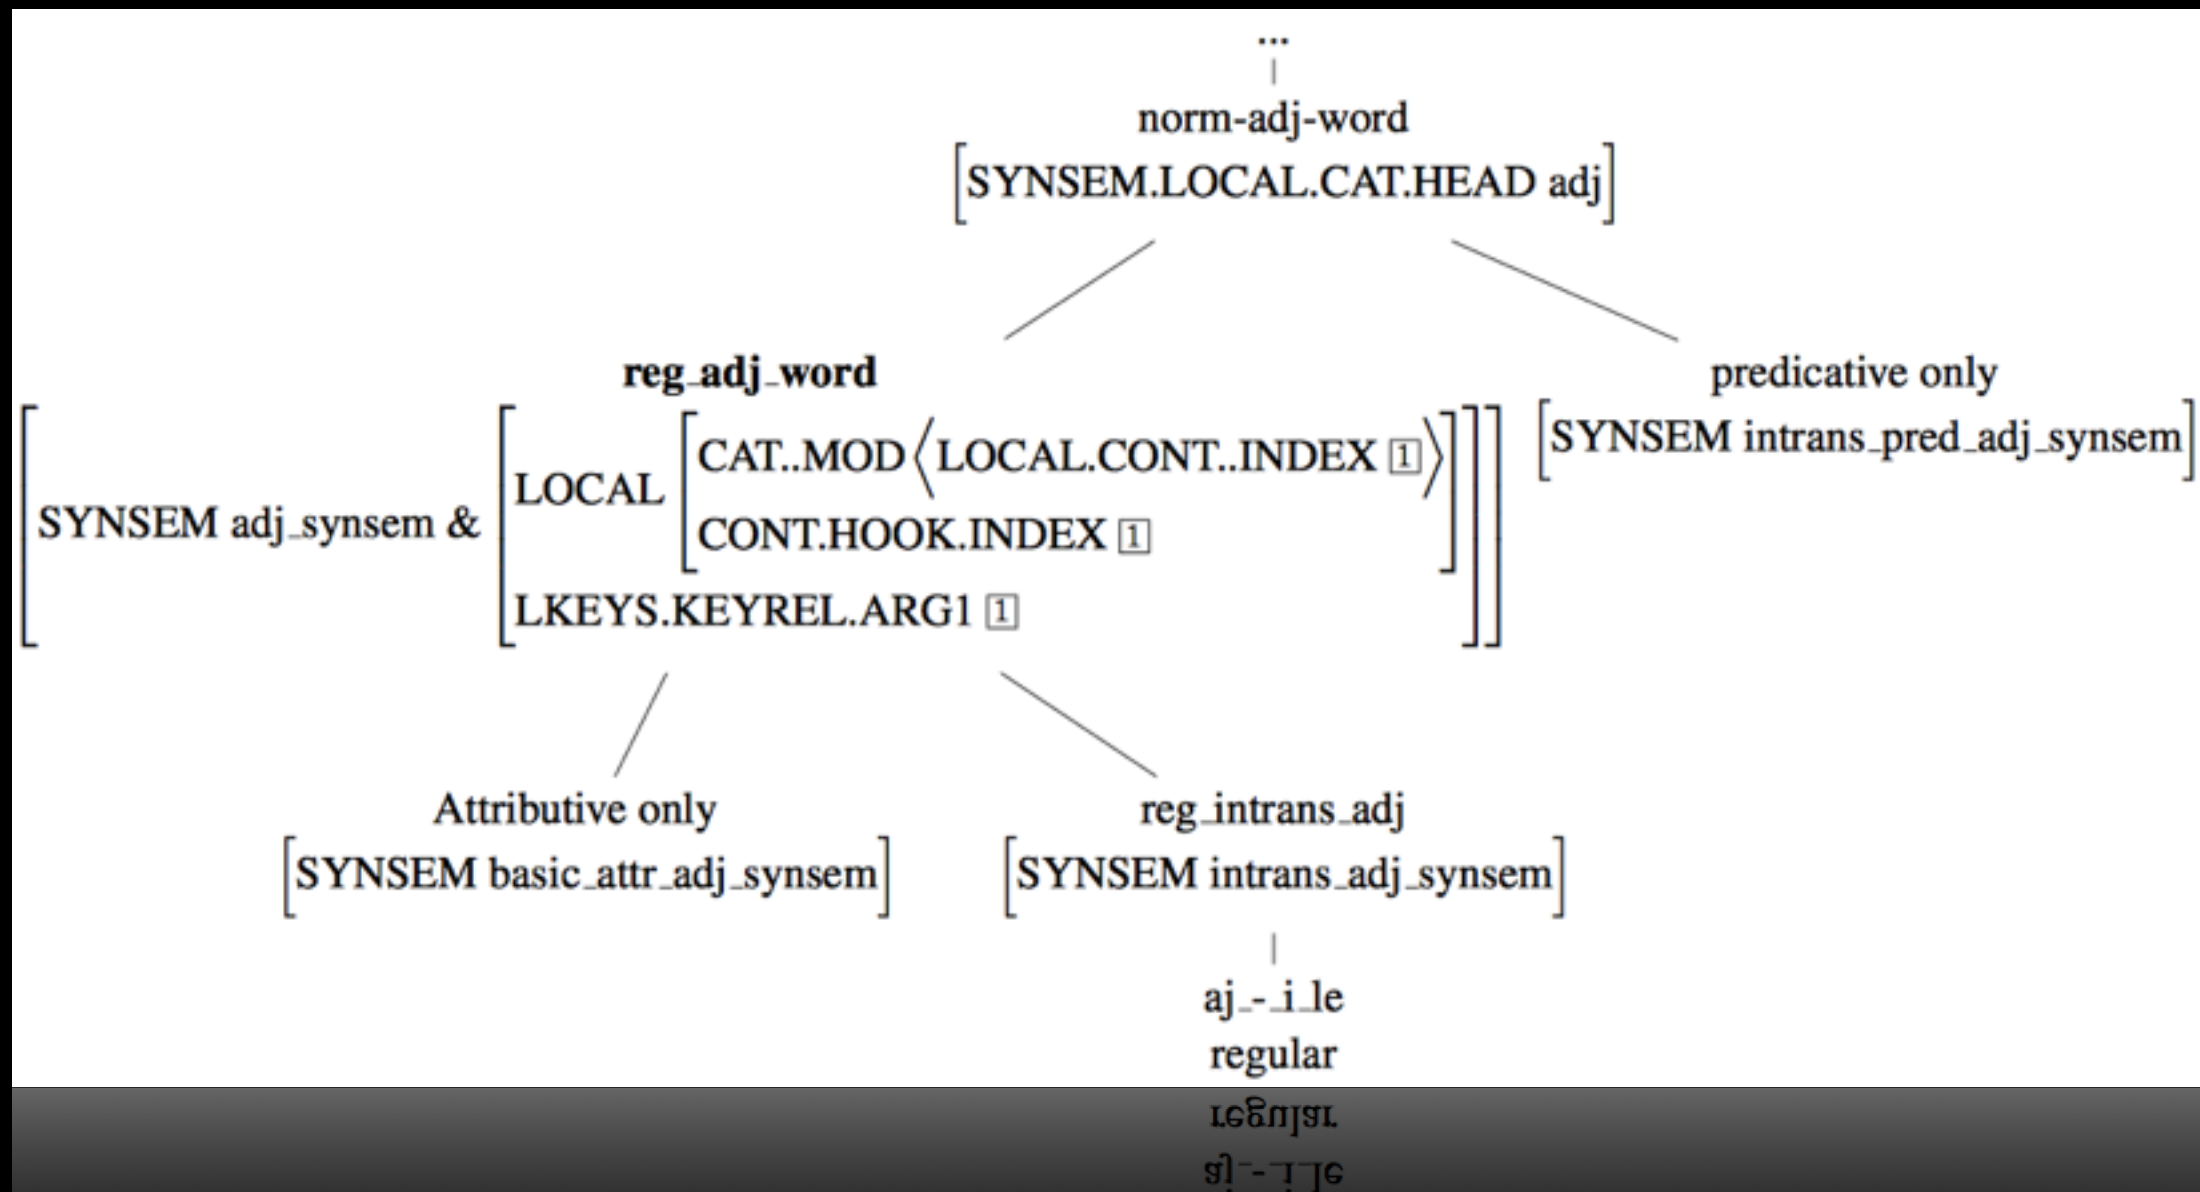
...

norm-adj-word

$\left[\text{SYNSEM.LOCAL.CAT.HEAD adj}\right]$

**reg_adj_word**

$\left[\text{SYNSEM adj\_synsem} \ \& \left[\begin{array}{l}\text{LOCAL}\left[\begin{array}{l}\text{CAT..MOD}\left\langle\text{LOCAL.CONT..INDEX } \boxed{1}\right\rangle \\ \text{CONT.HOOK.INDEX } \boxed{1}\end{array}\right] \\ \text{LKEYS.KEYREL.ARG1 } \boxed{1}\end{array}\right]\right]$

predicative only

$\left[\text{SYNSEM intrans\_pred\_adj\_synsem}\right]$

Attributive only

$\left[\text{SYNSEM basic\_attr\_adj\_synsem}\right]$

reg_intrans_adj

$\left[\text{SYNSEM intrans\_adj\_synsem}\right]$

aj_-_i_le

regular